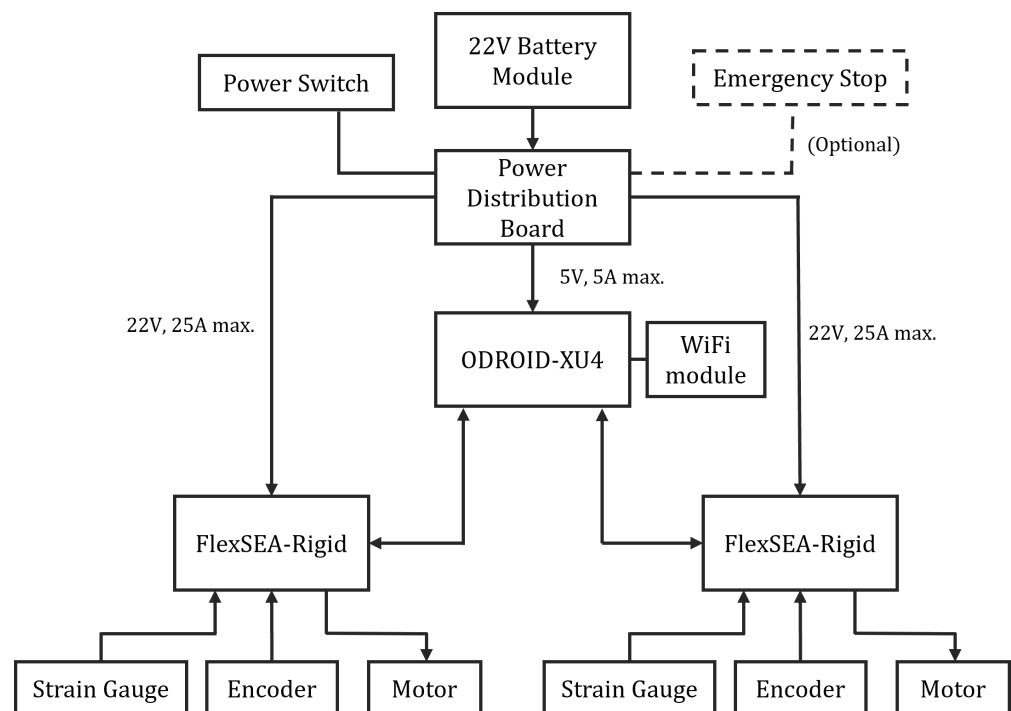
22V Battery Module

Power Switch

Emergency Stop

(Optional)

Power Distribution Board

5V, 5A max.

22V, 25A max.

22V, 25A max.

ODROID-XU4

WiFi module

FlexSEA-Rigid

FlexSEA-Rigid

Strain Gauge

Encoder

Motor

Strain Gauge

Encoder

Motor